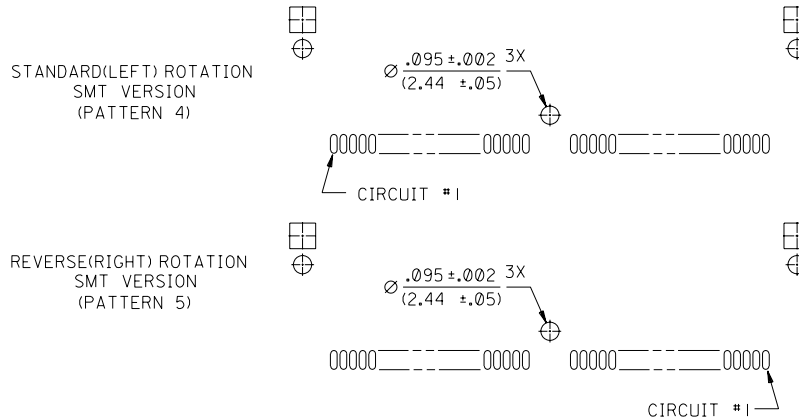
STANDARD(LEFT) ROTATION
SMT VERSION
(PATTERN 4)

$\varnothing \frac{.095 \pm .002}{(2.44 \pm .05)}$ 3X

00000 00000 00000 00000

CIRCUIT #1

REVERSE(RIGHT) ROTATION
SMT VERSION
(PATTERN 5)

$\varnothing \frac{.095 \pm .002}{(2.44 \pm .05)}$ 3X

00000 00000 00000 00000

CIRCUIT #1